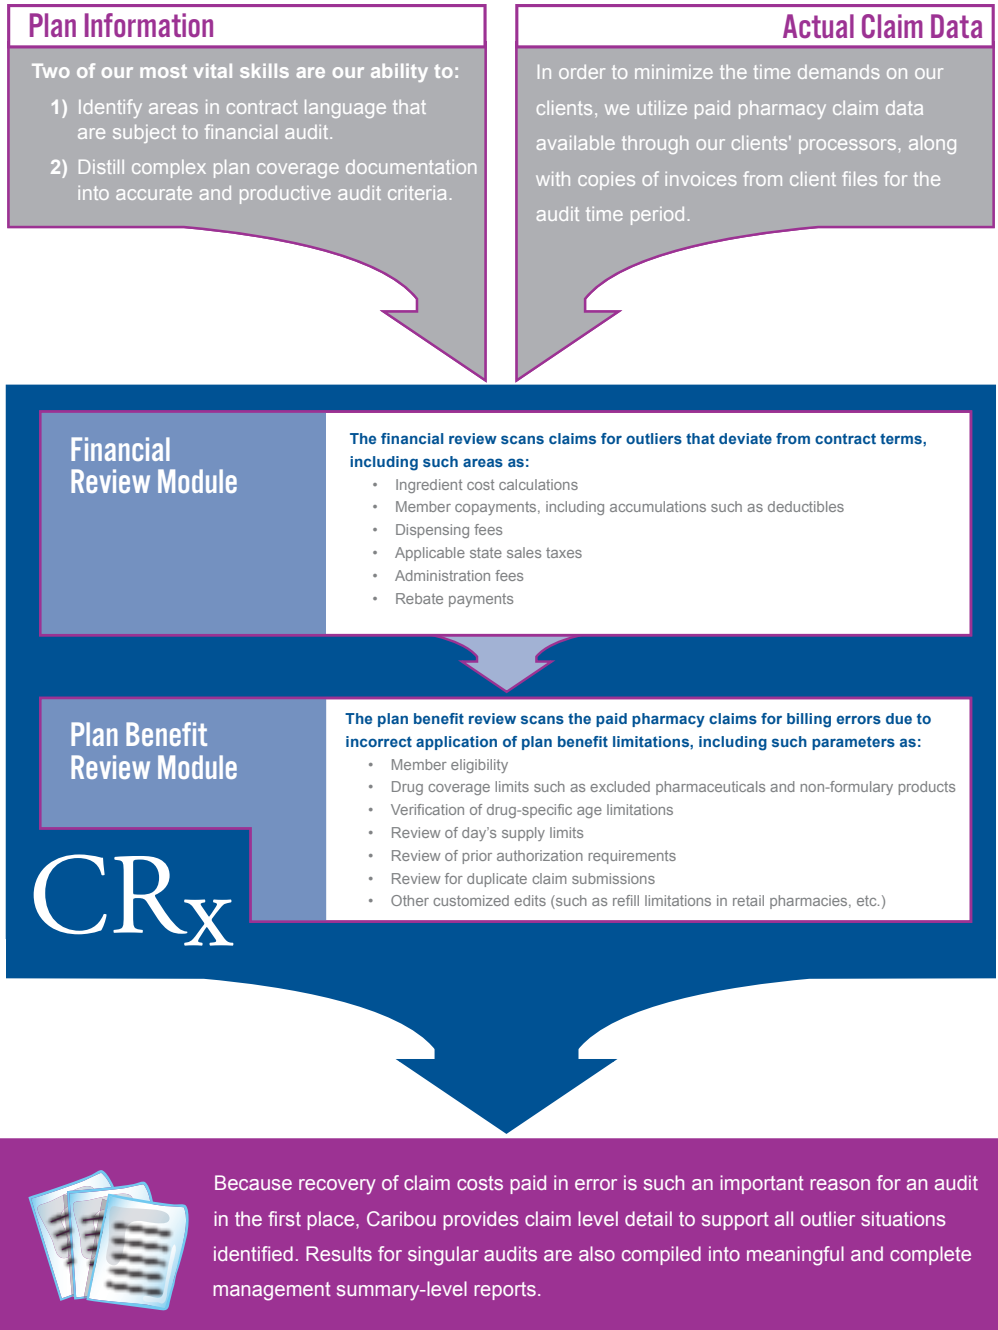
Plan Information

Two of our most vital skills are our ability to:

1) Identify areas in contract language that are subject to financial audit.

2) Distill complex plan coverage documentation into accurate and productive audit criteria.

Actual Claim Data

In order to minimize the time demands on our clients, we utilize paid pharmacy claim data available through our clients' processors, along with copies of invoices from client files for the audit time period.

Financial Review Module

The financial review scans claims for outliers that deviate from contract terms, including such areas as:

- Ingredient cost calculations
- Member copayments, including accumulations such as deductibles
- Dispensing fees
- Applicable state sales taxes
- Administration fees
- Rebate payments

Plan Benefit Review Module

The plan benefit review scans the paid pharmacy claims for billing errors due to incorrect application of plan benefit limitations, including such parameters as:

- Member eligibility
- Drug coverage limits such as excluded pharmaceuticals and non-formulary products
- Verification of drug-specific age limitations
- Review of day's supply limits
- Review of prior authorization requirements
- Review for duplicate claim submissions
- Other customized edits (such as refill limitations in retail pharmacies, etc.)

CRx

Because recovery of claim costs paid in error is such an important reason for an audit in the first place, Caribou provides claim level detail to support all outlier situations identified. Results for singular audits are also compiled into meaningful and complete management summary-level reports.